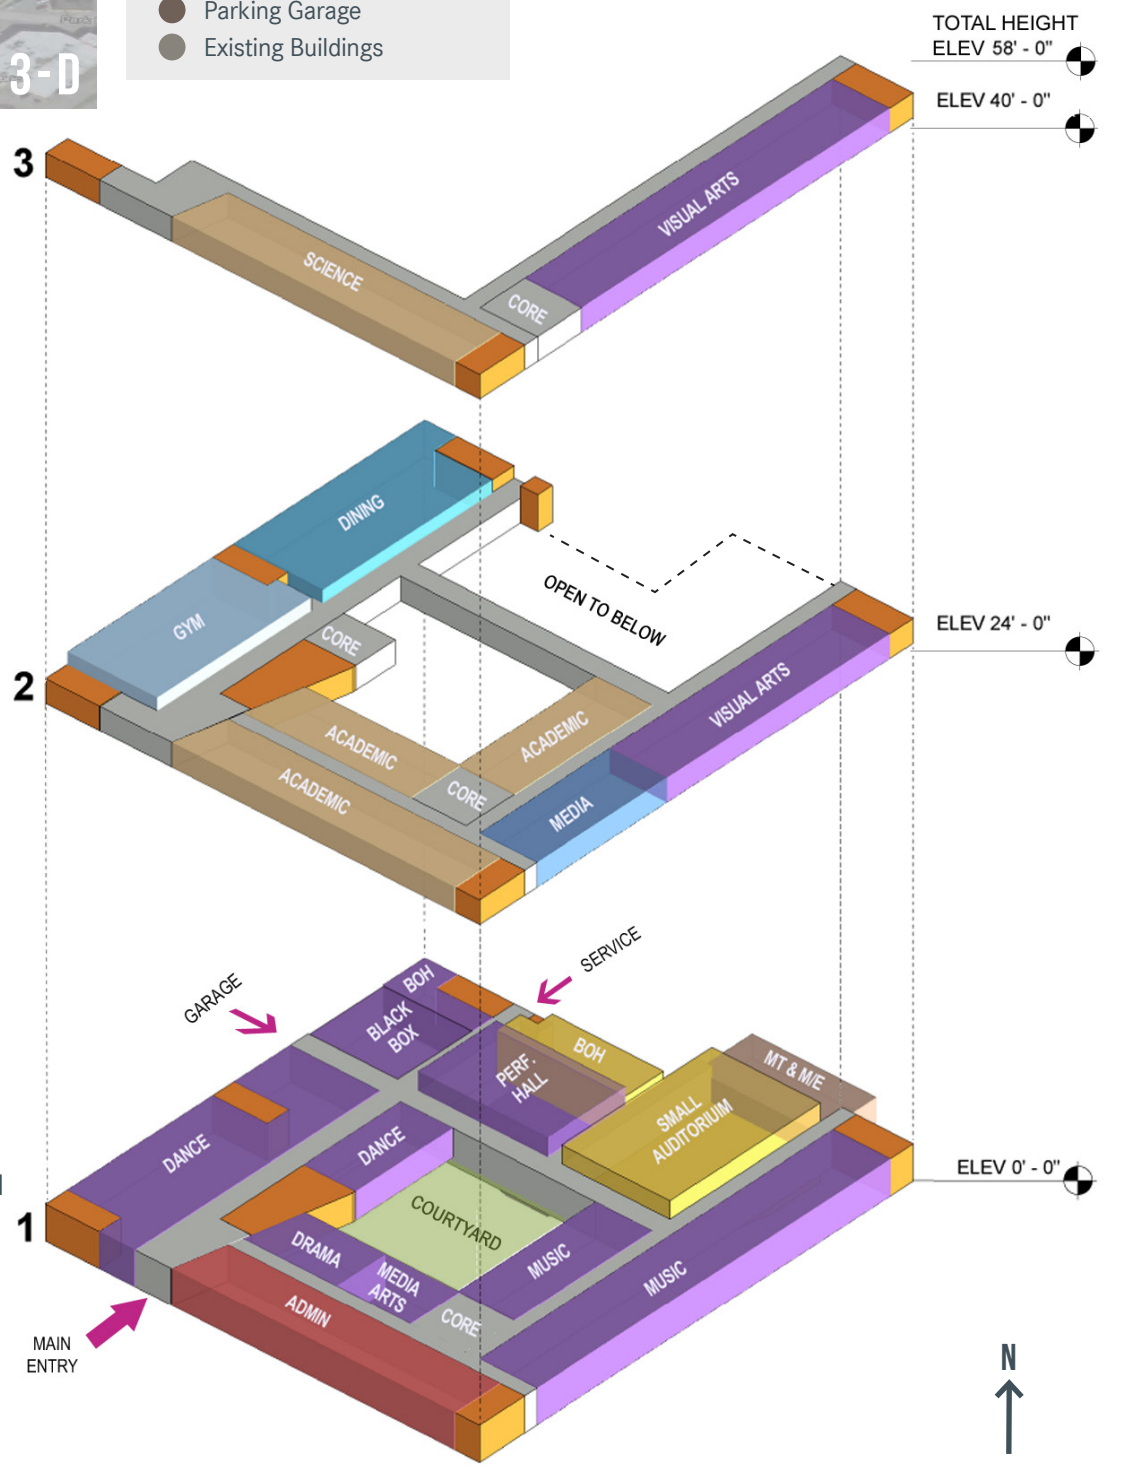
3-D

Parking Garage
Existing Buildings

TOTAL HEIGHT
ELEV 58' - 0"
ELEV 40' - 0"

3
SCIENCE
CORE
VISUAL ARTS

DINING
OPEN TO BELOW
GYM
CORE
ELEV 24' - 0"
2
ACADEMIC
ACADEMIC
ACADEMIC
CORE
VISUAL ARTS
MEDIA

GARAGE
SERVICE
BOH
BLACK BOX
BOH
PERF. HALL
MT & M/E
SMALL AUDITORIUM
DANCE
DANCE
COURTYARD
ELEV 0' - 0"
1
DRAMA
MEDIA ARTS
MUSIC
MUSIC
ADMIN
CORE
MAIN ENTRY
N